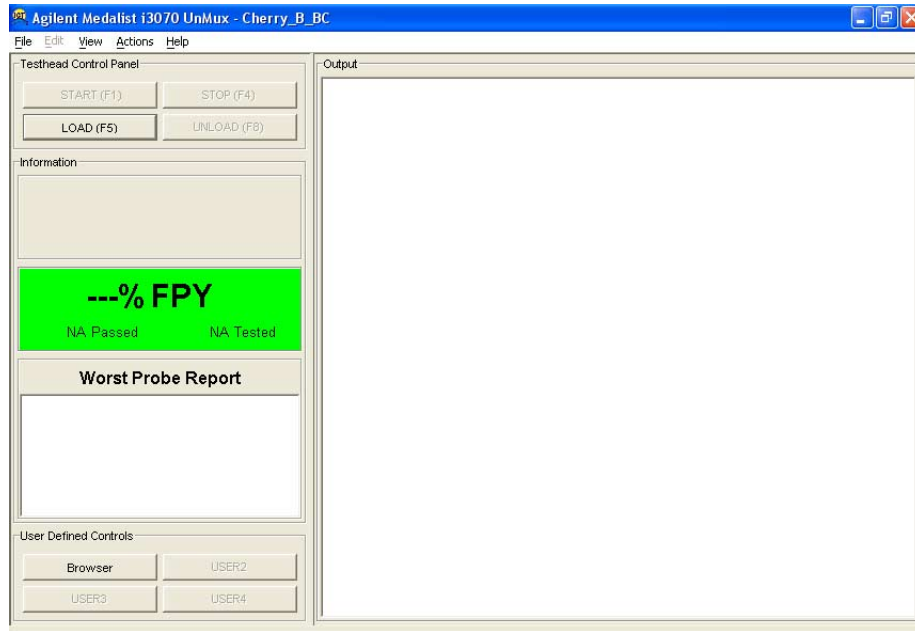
Agilent Medalist i3070 UnMux - Cherry_B_BC

File Edit View Actions Help

Testhead Control Panel

START (F1) STOP (F4)

LOAD (F5) UNLOAD (F8)

Information

---% FPY

NA Passed NA Tested

Worst Probe Report

User Defined Controls

Browser USER2

USER3 USER4

Output